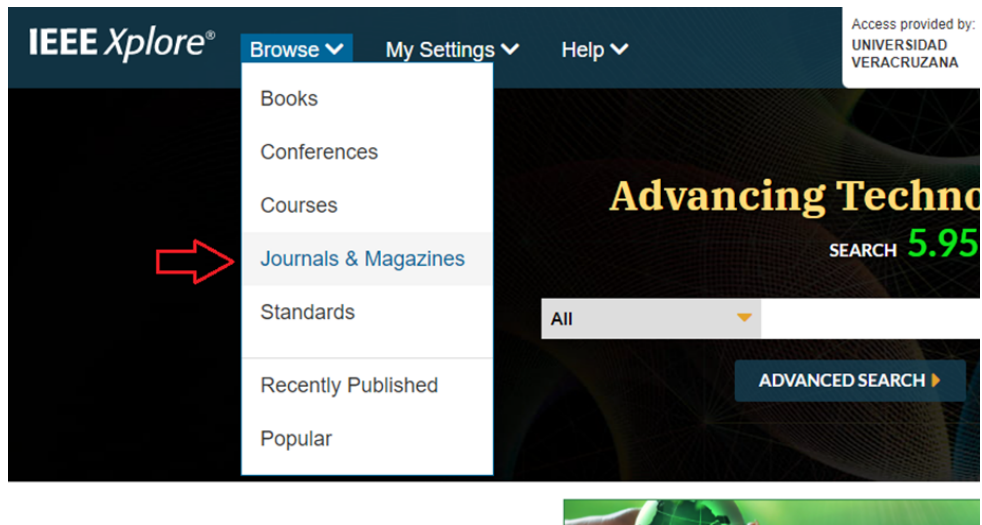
IEEE Xplore®
Browse
My Settings
Help
Access provided by:
UNIVERSIDAD VERACRUZANA

Books
Conferences
Courses
Journals & Magazines
Standards
Recently Published
Popular

Advancing Techno
SEARCH 5.95
All
ADVANCED SEARCH